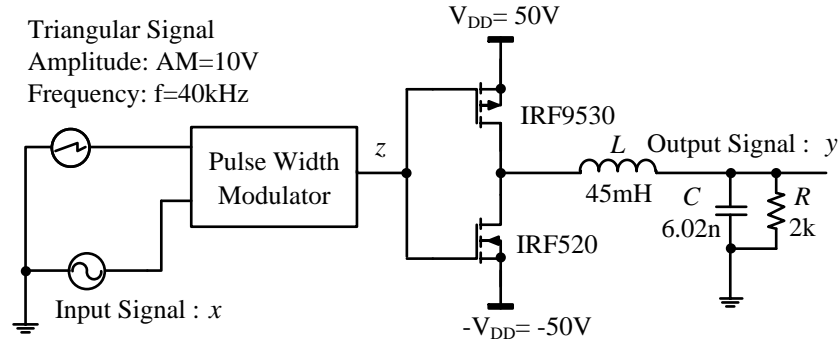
Triangular Signal
Amplitude: AM=10V
Frequency: f=40kHz

$V_{DD}$= 50V

Pulse Width Modulator

$z$

IRF9530

$L$

Output Signal : $y$

45mH

$C$

6.02n

$R$

2k

IRF520

Input Signal : $x$

-$V_{DD}$= -50V